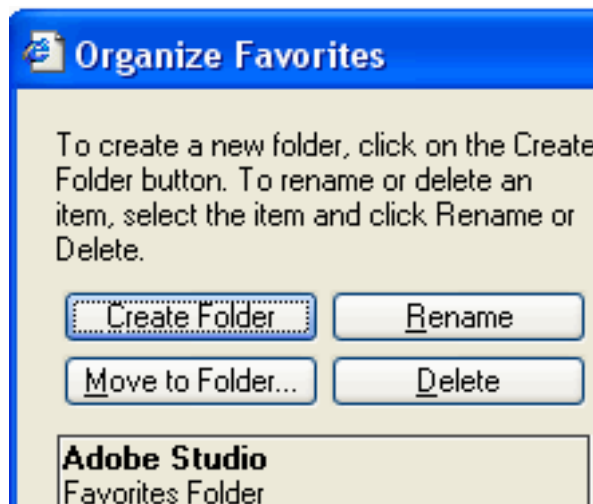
Organize Favorites

To create a new folder, click on the Create Folder button. To rename or delete an item, select the item and click Rename or Delete.

Create Folder

Rename

Move to Folder...

Delete

Adobe Studio
Favorites Folder